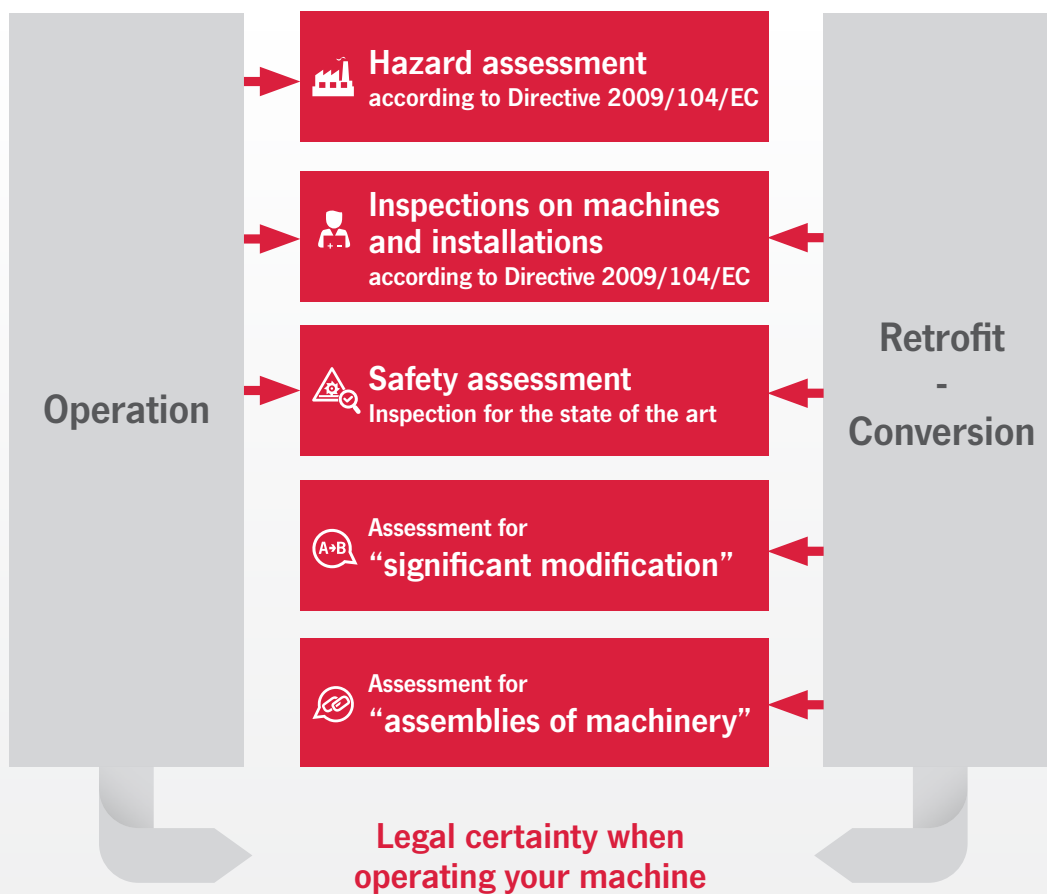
Operation

Hazard assessment
according to Directive 2009/104/EC

Inspections on machines and installations
according to Directive 2009/104/EC

Safety assessment
Inspection for the state of the art

A→B
Assessment for
“significant modification”

Assessment for
“assemblies of machinery”

Retrofit
-
Conversion

Legal certainty when operating your machine